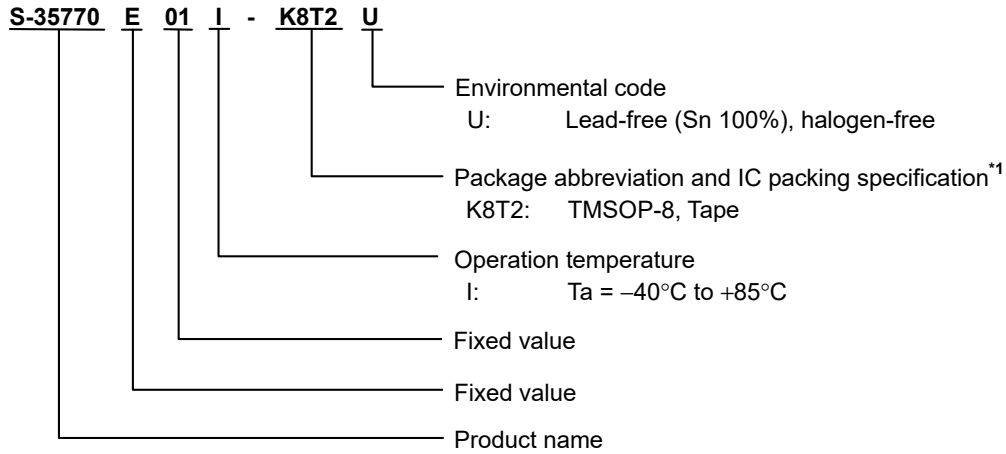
S-35770 E 01 I - K8T2 U

Environmental code
U: Lead-free (Sn 100%), halogen-free

Package abbreviation and IC packing specification$^{*1}$
K8T2: TMSOP-8, Tape

Operation temperature
I: Ta = −40°C to +85°C

Fixed value

Fixed value

Product name